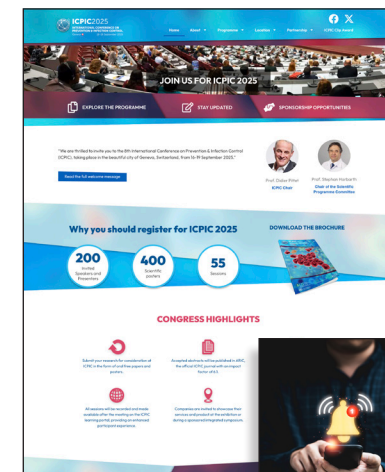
ICPIC2025
INTERNATIONAL CONFERENCE ON PREVENTION & INFECTION CONTROL

Home About Programme Location Partnership ICPIC City Award

JOIN US FOR ICPIC 2025

EXPLORE THE PROGRAMME
STAY UPDATED
SPONSORSHIP OPPORTUNITIES

"We are thrilled to invite you to the 8th International Conference on Prevention & Infection Control (ICPIC), taking place in the beautiful city of Geneva, Switzerland, from 16-19 September 2025."

Read the full welcome message

Prof. Didier Pittet
ICPIC Chair

Prof. Stephan Harbarth
Chair of the Scientific Programme Committee

Why you should register for ICPIC 2025

200
Invited Speakers and Presenters

400
Scientific posters

55
Sessions

DOWNLOAD THE BROCHURE

CONGRESS HIGHLIGHTS

Submit your research for consideration at ICPIC in the form of oral free papers and posters

Accepted abstracts will be published in ARIC, the official ICPIC journal with an impact factor of 6.5

All sessions will be recorded and made available after the meeting on the ICPIC learning portal, providing an enhanced participant experience

Companies are invited to showcase their services and products at the exhibition or during a sponsored integrated symposium